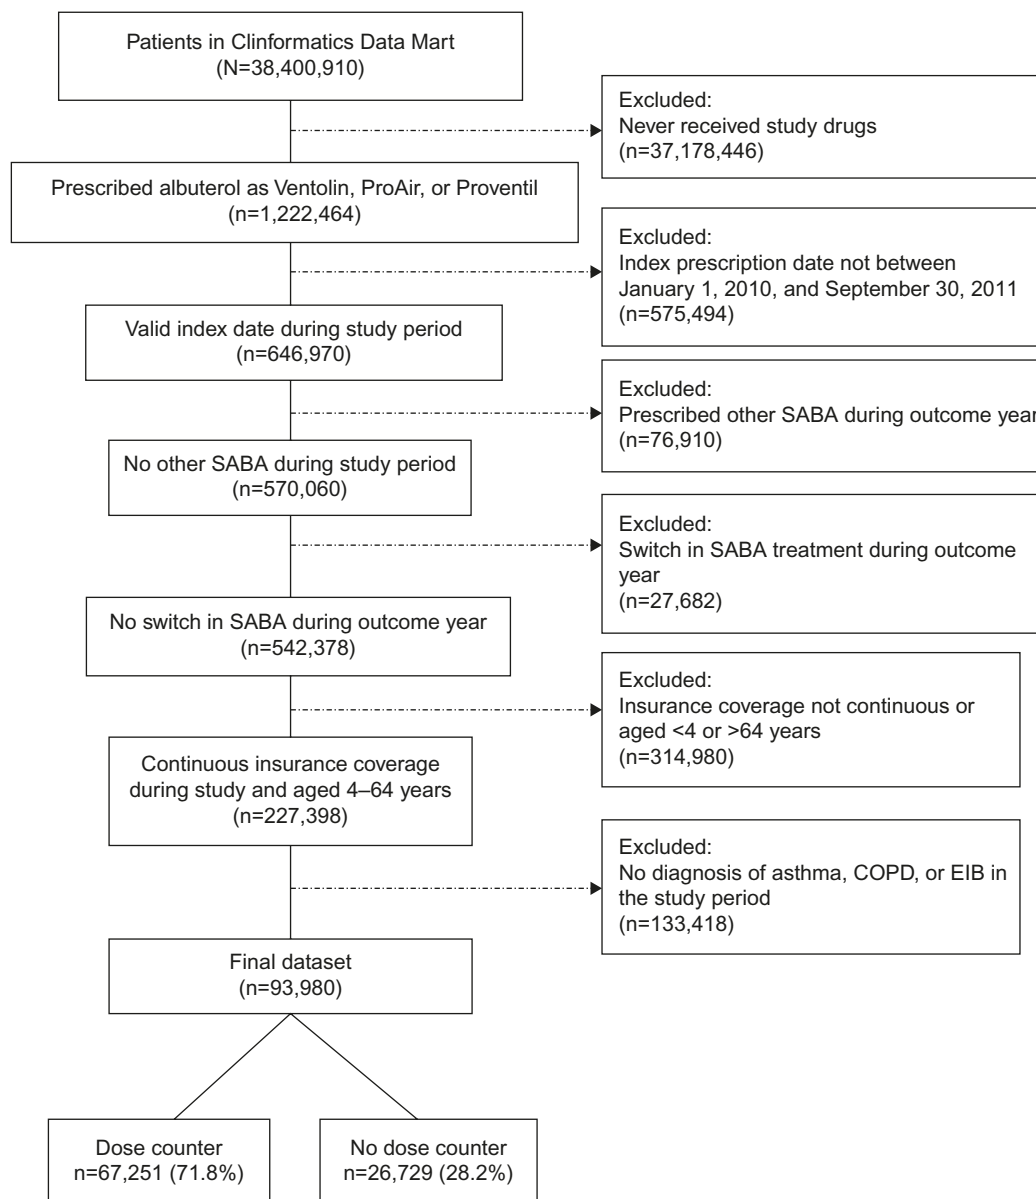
Patients in Clinformatics Data Mart
(N=38,400,910)

Excluded:
Never received study drugs
(n=37,178,446)

Prescribed albuterol as Ventolin, ProAir, or Proventil
(n=1,222,464)

Excluded:
Index prescription date not between January 1, 2010, and September 30, 2011
(n=575,494)

Valid index date during study period
(n=646,970)

Excluded:
Prescribed other SABA during outcome year
(n=76,910)

No other SABA during study period
(n=570,060)

Excluded:
Switch in SABA treatment during outcome year
(n=27,682)

No switch in SABA during outcome year
(n=542,378)

Excluded:
Insurance coverage not continuous or aged <4 or >64 years
(n=314,980)

Continuous insurance coverage during study and aged 4–64 years
(n=227,398)

Excluded:
No diagnosis of asthma, COPD, or EIB in the study period
(n=133,418)

Final dataset
(n=93,980)

Dose counter
n=67,251 (71.8%)

No dose counter
n=26,729 (28.2%)